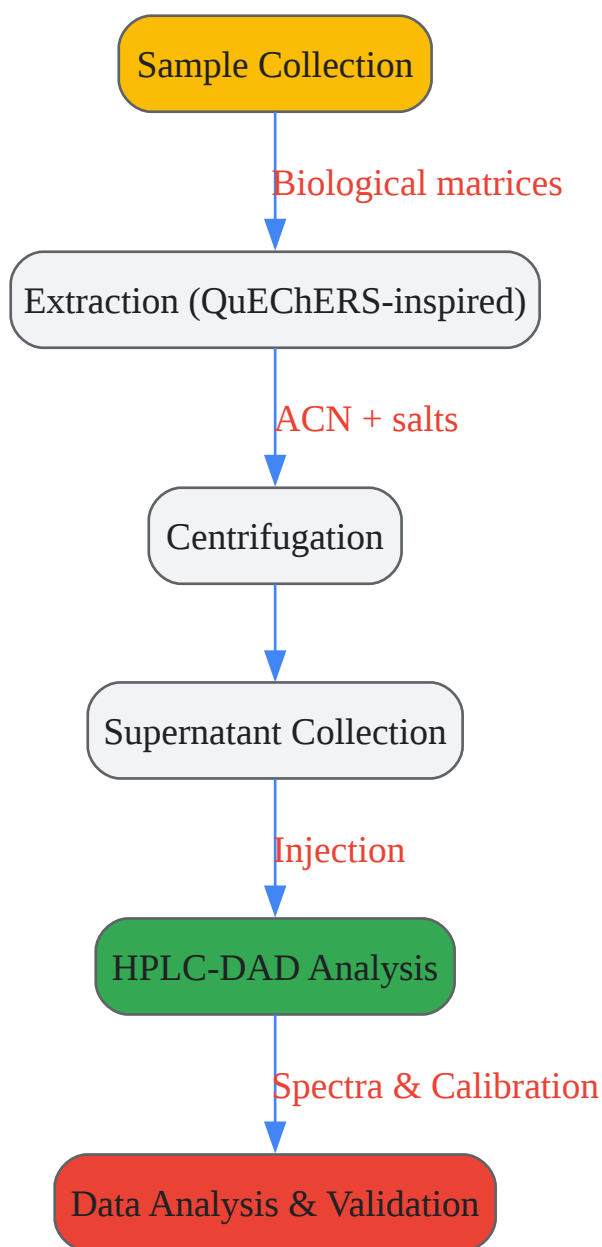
Sample Collection

Biological matrices

Extraction (QuEChERS-inspired)

ACN + salts

Centrifugation

Supernatant Collection

Injection

HPLC-DAD Analysis

Spectra & Calibration

Data Analysis & Validation